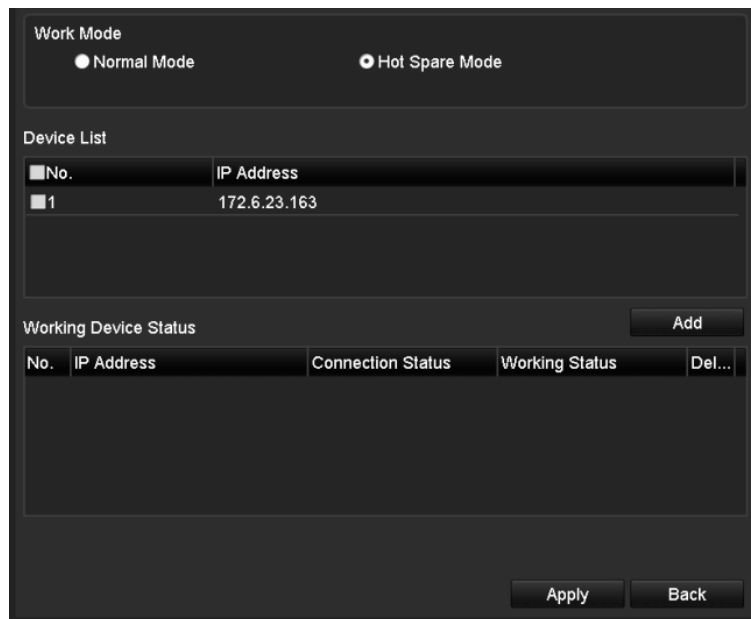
Work Mode

Normal Mode

Hot Spare Mode

Device List

| No. | IP Address |
|---|---|
| 1 | 172.6.23.163 |

Working Device Status

Add

| No. | IP Address | Connection Status | Working Status | Del... |
|---|---|---|---|---|

Apply

Back